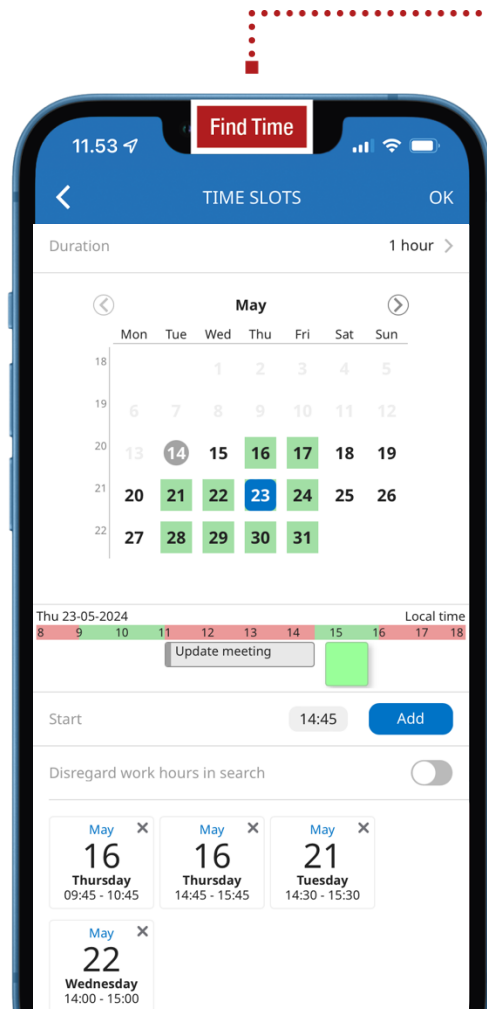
Find Time

11.53

TIME SLOTS OK

Duration 1 hour

May

| | Mon | Tue | Wed | Thu | Fri | Sat | Sun |
|---|---|---|---|---|---|---|---|
| 18 | | | 1 | 2 | 3 | 4 | 5 |
| 19 | 6 | 7 | 8 | 9 | 10 | 11 | 12 |
| 20 | 13 | 14 | 15 | 16 | 17 | 18 | 19 |
| 21 | 20 | 21 | 22 | 23 | 24 | 25 | 26 |
| 22 | 27 | 28 | 29 | 30 | 31 | | |

Thu 23-05-2024 Local time
8 9 10 11 12 13 14 15 16 17 18
Update meeting

Start 14:45 Add

Disregard work hours in search

May
16
Thursday
09:45 - 10:45

May
16
Thursday
14:45 - 15:45

May
21
Tuesday
14:30 - 15:30

May
22
Wednesday
14:00 - 15:00